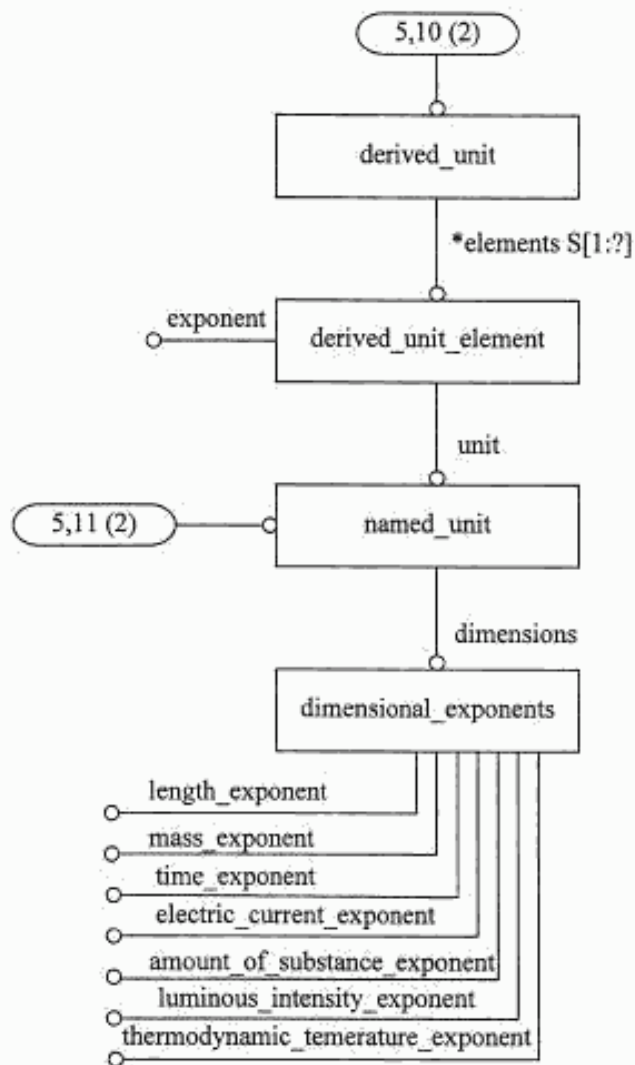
5,10 (2)

derived_unit

*elements S[1:?]

exponent

derived_unit_element

unit

5,11 (2)

named_unit

dimensions

dimensional_exponents

length_exponent

mass_exponent

time_exponent

electric_current_exponent

amount_of_substance_exponent

luminous_intensity_exponent

thermodynamic_temerature_exponent